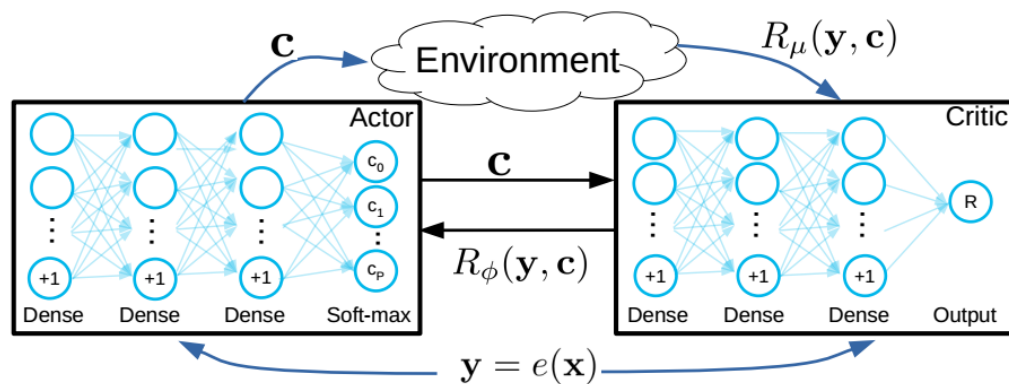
$\mathbf{c}$

Environment

$R_\mu(\mathbf{y}, \mathbf{c})$

Actor

$c_0$

$c_1$

$c_P$

+1

+1

+1

Dense

Dense

Dense

Soft-max

$\mathbf{c}$

$R_\phi(\mathbf{y}, \mathbf{c})$

Critic

R

+1

+1

+1

Dense

Dense

Dense

Output

$\mathbf{y} = e(\mathbf{x})$